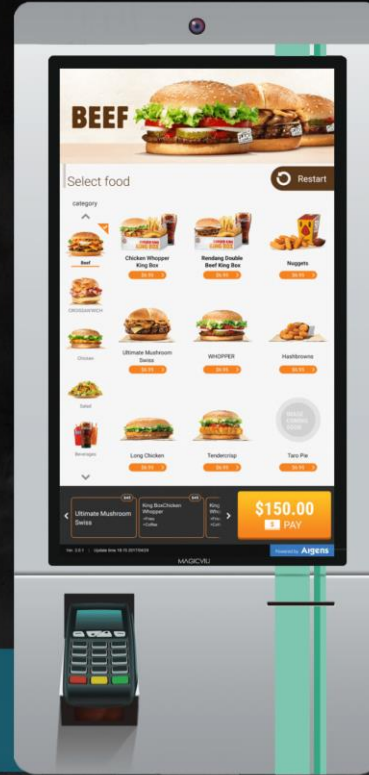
BEEF

Select food

Restart

category

Beef

CROISSANWICH

Chicken

Salad

Beverages

Chicken Whopper King Box

$6.99

Rendang Double Beef King Box

$6.99

Nuggets

$6.99

Ultimate Mushroom Swiss

$6.99

WHOPPER

$6.99

Hashbrowns

$6.99

Long Chicken

$6.99

Tendercrisp

$6.99

Taro Pie

$6.99

Ultimate Mushroom Swiss

King BoxChicken Whopper

$150.00

PAY

Powered by Aigens

MAGICVIU